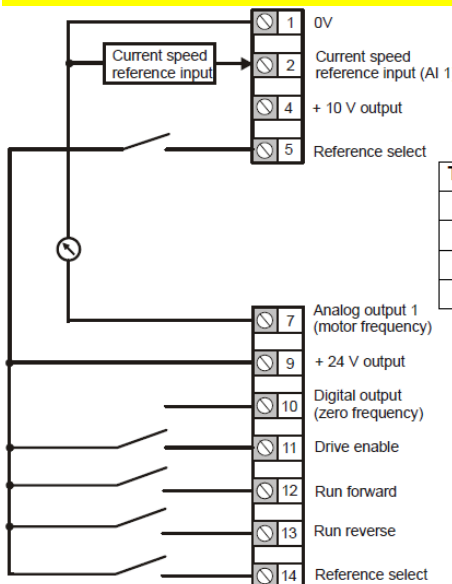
Current speed reference input

1 0V

2 Current speed reference input (AI 1

4 + 10 V output

5 Reference select

T

7 Analog output 1 (motor frequency)

9 + 24 V output

10 Digital output (zero frequency)

11 Drive enable

12 Run forward

13 Run reverse

14 Reference select